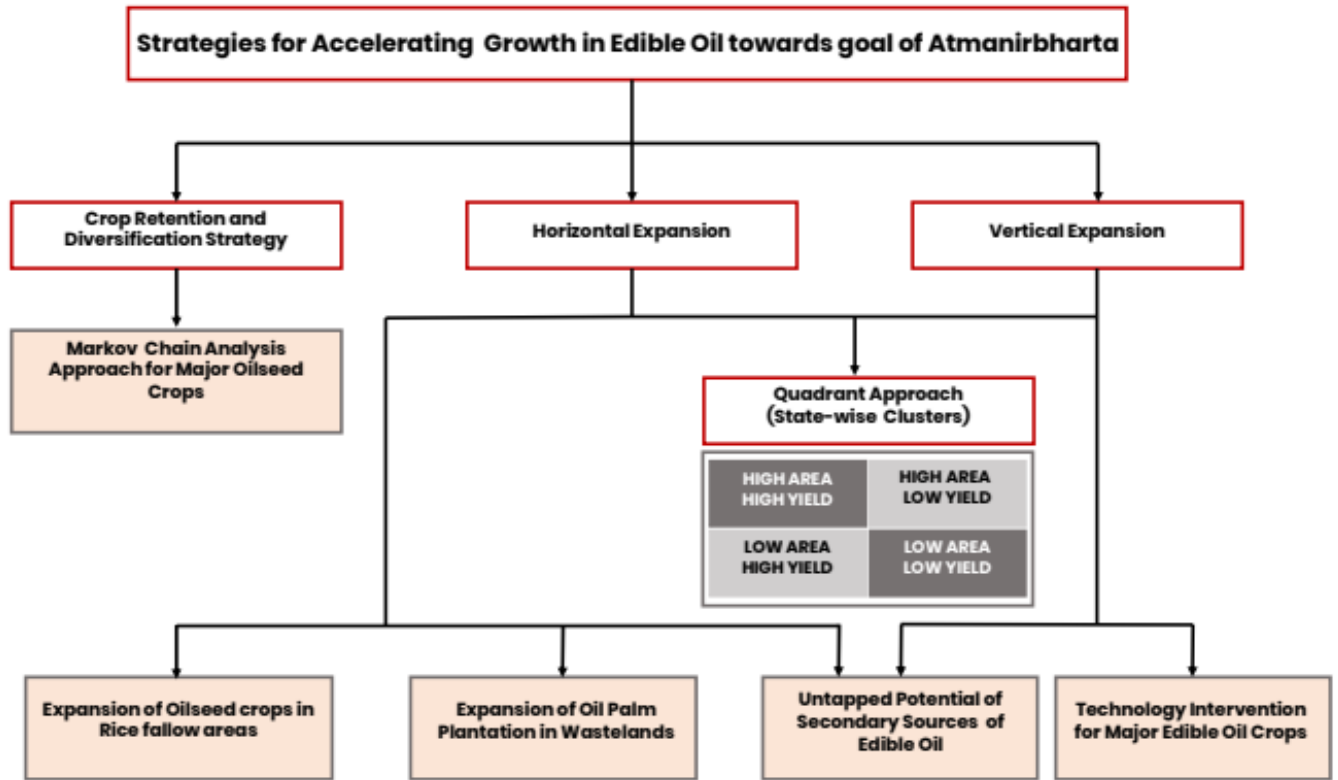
Strategies for Accelerating Growth in Edible Oil towards goal of Atmanirbharta

Crop Retention and Diversification Strategy

Horizontal Expansion

Vertical Expansion

Markov Chain Analysis Approach for Major Oilseed Crops

Quadrant Approach (State-wise Clusters)

| HIGH AREA HIGH YIELD | HIGH AREA LOW YIELD |
|---|---|
| LOW AREA HIGH YIELD | LOW AREA LOW YIELD |

Expansion of Oilseed crops in Rice fallow areas

Expansion of Oil Palm Plantation in Wastelands

Untapped Potential of Secondary Sources of Edible Oil

Technology Intervention for Major Edible Oil Crops